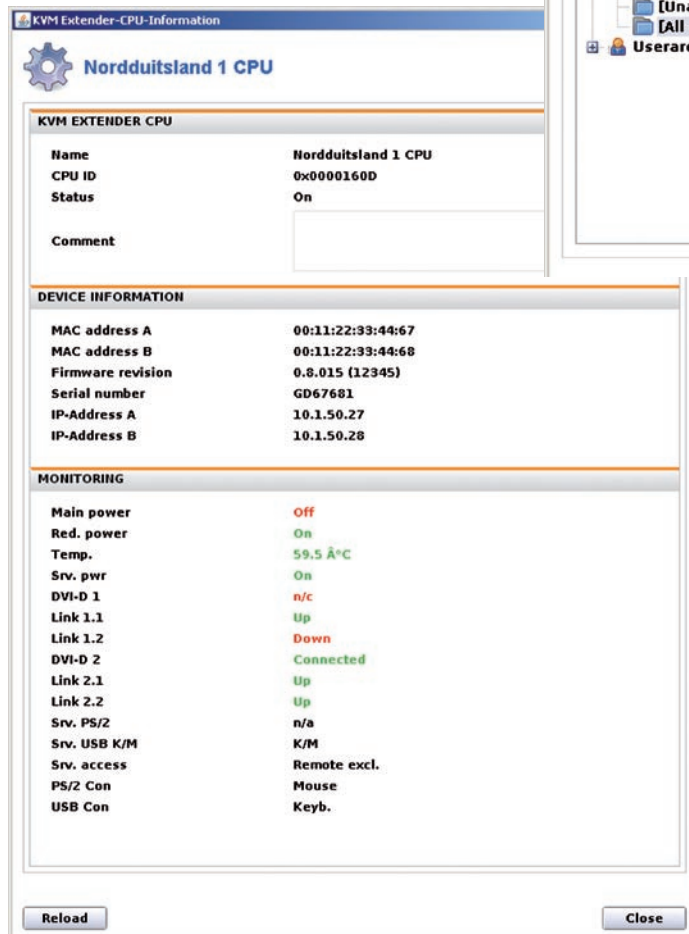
KVM Extender-CPU-Information

Nordduitsland 1 CPU

[Una
[All
Userare

KVM EXTENDER CPU

| | |
|---|---|
| Name | Nordduitsland 1 CPU |
| CPU ID | 0x0000160D |
| Status | On |
| Comment | |

DEVICE INFORMATION

| | |
|---|---|
| MAC address A | 00:11:22:33:44:67 |
| MAC address B | 00:11:22:33:44:68 |
| Firmware revision | 0.8.015 (12345) |
| Serial number | GD67681 |
| IP-Address A | 10.1.50.27 |
| IP-Address B | 10.1.50.28 |

MONITORING

| | |
|---|---|
| Main power | Off |
| Red. power | On |
| Temp. | 59.5 Â°C |
| Srv. pwr | On |
| DVI-D 1 | n/c |
| Link 1.1 | Up |
| Link 1.2 | Down |
| DVI-D 2 | Connected |
| Link 2.1 | Up |
| Link 2.2 | Up |
| Srv. PS/2 | n/a |
| Srv. USB K/M | K/M |
| Srv. access | Remote excl. |
| PS/2 Con | Mouse |
| USB Con | Keyb. |

Reload

Close